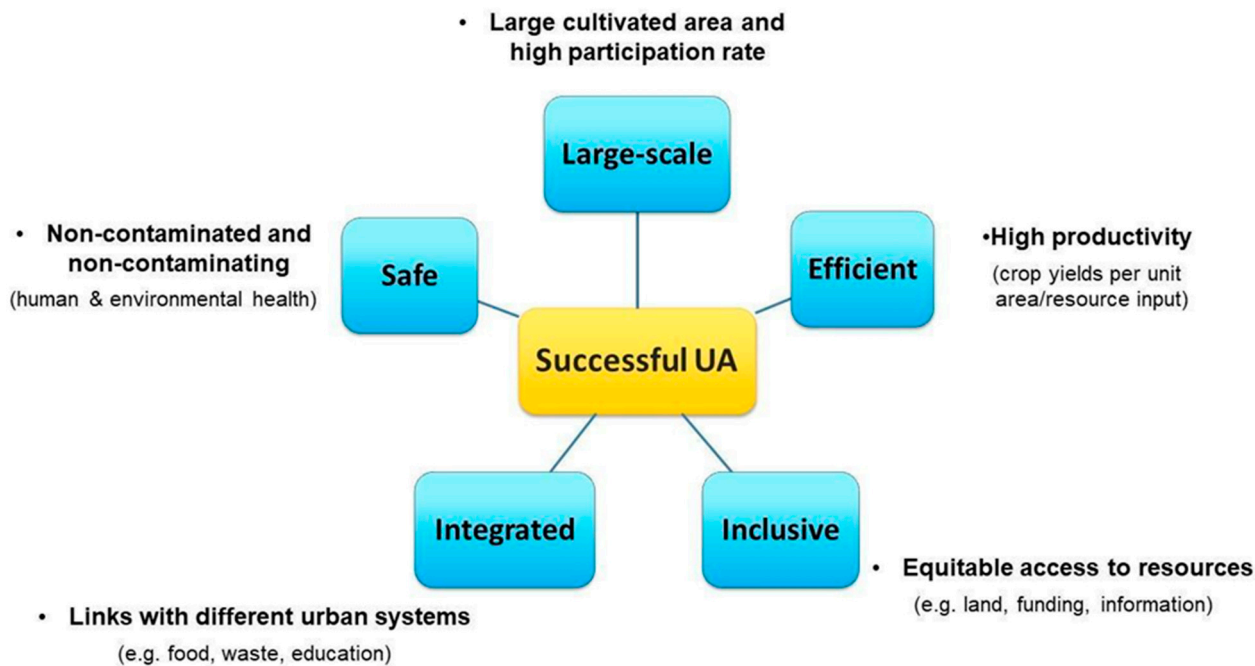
• Large cultivated area and high participation rate

Large-scale

• Non-contaminated and non-contaminating
(human & environmental health)

Safe

Efficient

•High productivity
(crop yields per unit area/resource input)

Successful UA

Integrated

Inclusive

• Equitable access to resources
(e.g. land, funding, information)

• Links with different urban systems
(e.g. food, waste, education)